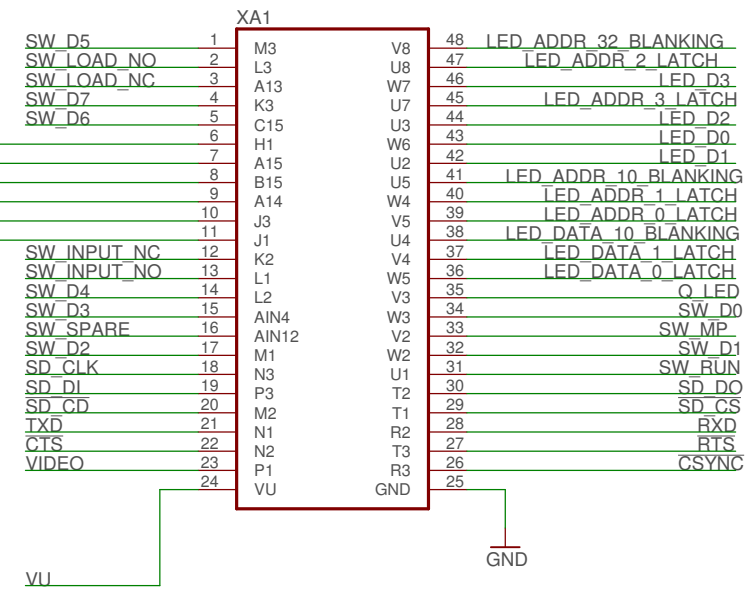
XA1

SW_D5 1 M3
SW_LOAD_NO 2 L3
SW_LOAD_NC 3 A13
SW_D7 4 K3
SW_D6 5 C15
6 H1
7 A15
8 B15
9 A14
10 J3
11 J1
SW_INPUT_NC 12 K2
SW_INPUT_NO 13 L1
SW_D4 14 L2
SW_D3 15 AIN4
SW_SPARE 16 AIN12
SW_D2 17 M1
SD_CLK 18 N3
SD_DI 19 P3
SD_CD 20 M2
TXD 21 N1
CTS 22 N2
VIDEO 23 P1
24 VU

V8 48 LED_ADDR_32_BLANKING
U8 47 LED_ADDR_2_LATCH
W7 46 LED_D3
U7 45 LED_ADDR_3_LATCH
U3 44 LED_D2
W6 43 LED_D0
U2 42 LED_D1
U5 41 LED_ADDR_10_BLANKING
W4 40 LED_ADDR_1_LATCH
V5 39 LED_ADDR_0_LATCH
U4 38 LED_DATA_10_BLANKING
V4 37 LED_DATA_1_LATCH
W5 36 LED_DATA_0_LATCH
V3 35 Q_LED
W3 34 SW_D0
V2 33 SW_MP
W2 32 SW_D1
U1 31 SW_RUN
T2 30 SD_DO
T1 29 SD_CS
R2 28 RXD
T3 27 RTS
R3 26 CSYNC
GND 25

GND

VU